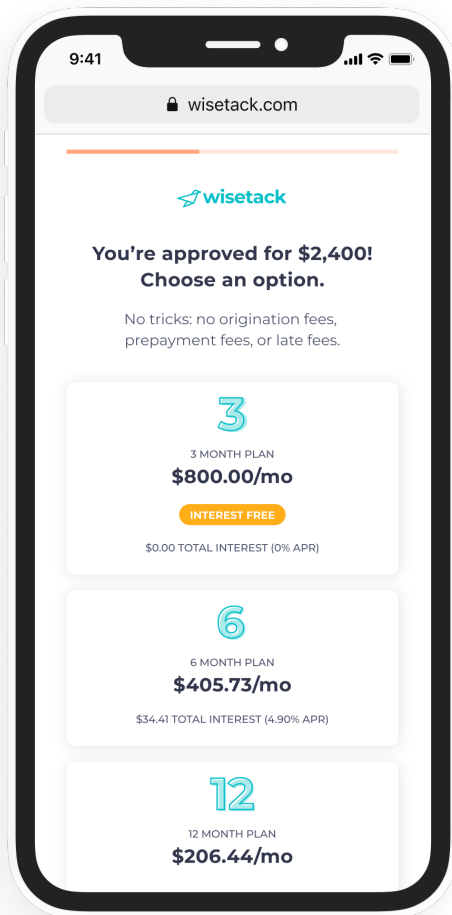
9:41

wisetack.com

wisetack

You're approved for $2,400! Choose an option.

No tricks: no origination fees, prepayment fees, or late fees.

3

3 MONTH PLAN

$800.00/mo

INTEREST FREE

$0.00 TOTAL INTEREST (0% APR)

6

6 MONTH PLAN

$405.73/mo

$34.41 TOTAL INTEREST (4.90% APR)

12

12 MONTH PLAN

$206.44/mo